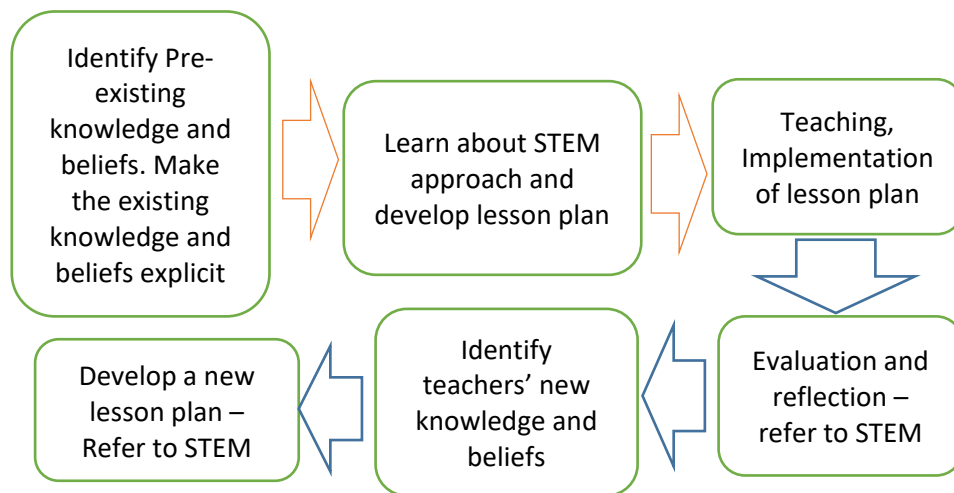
Identify Pre-existing knowledge and beliefs. Make the existing knowledge and beliefs explicit

Learn about STEM approach and develop lesson plan

Teaching, Implementation of lesson plan

Evaluation and reflection – refer to STEM

Identify teachers' new knowledge and beliefs

Develop a new lesson plan – Refer to STEM